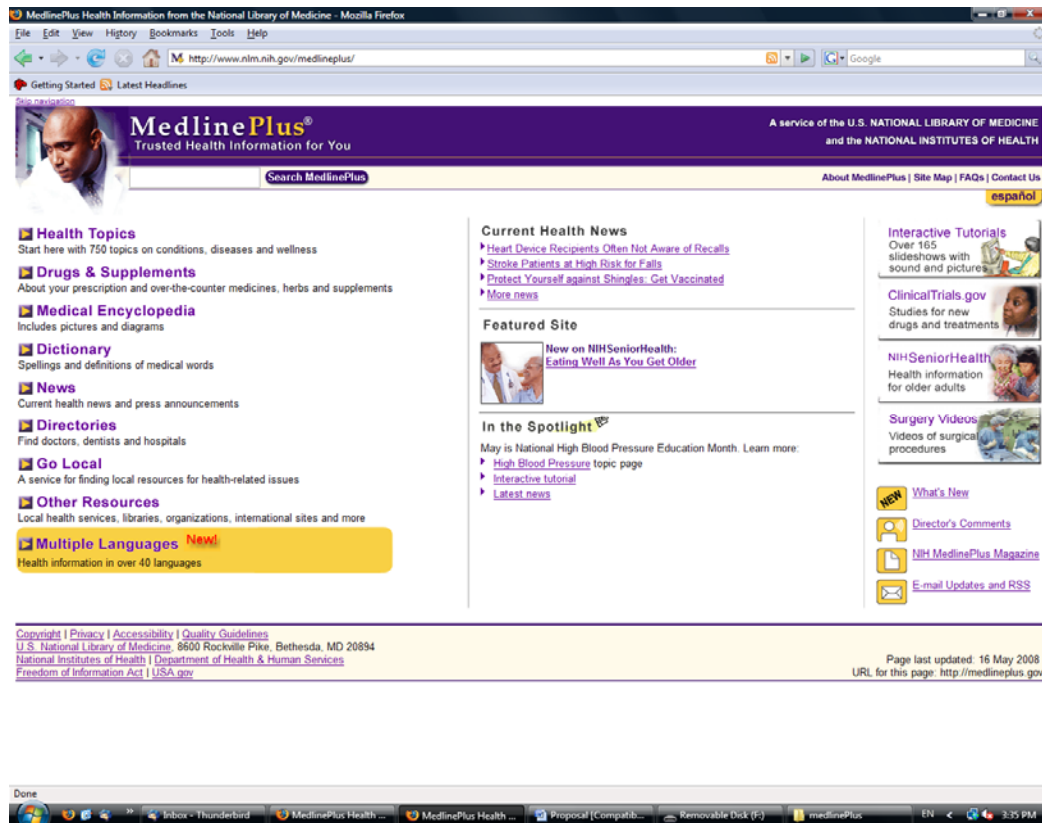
MedlinePlus Health Information from the National Library of Medicine - Mozilla Firefox

File Edit View History Bookmarks Tools Help

http://www.nlm.nih.gov/medlineplus/

Google

Getting Started Latest Headlines

Skip navigation

MedlinePlus®
Trusted Health Information for You

A service of the U.S. NATIONAL LIBRARY OF MEDICINE and the NATIONAL INSTITUTES OF HEALTH

Search MedlinePlus

About MedlinePlus | Site Map | FAQs | Contact Us

español

Health Topics
Start here with 750 topics on conditions, diseases and wellness

Drugs & Supplements
About your prescription and over-the-counter medicines, herbs and supplements

Medical Encyclopedia
Includes pictures and diagrams

Dictionary
Spellings and definitions of medical words

News
Current health news and press announcements

Directories
Find doctors, dentists and hospitals

Go Local
A service for finding local resources for health-related issues

Other Resources
Local health services, libraries, organizations, international sites and more

Multiple Languages New!
Health information in over 40 languages

Current Health News
Heart Device Recipients Often Not Aware of Recalls
Stroke Patients at High Risk for Falls
Protect Yourself against Shingles: Get Vaccinated
More news

Featured Site
New on NIHSeniorHealth:
Eating Well As You Get Older

In the Spotlight
May is National High Blood Pressure Education Month. Learn more:
High Blood Pressure topic page
Interactive tutorial
Latest news

Interactive Tutorials
Over 165 slideshows with sound and pictures

ClinicalTrials.gov
Studies for new drugs and treatments

NIHSeniorHealth
Health information for older adults

Surgery Videos
Videos of surgical procedures

NEW What's New
Director's Comments
NIH MedlinePlus Magazine
E-mail Updates and RSS

Copyright | Privacy | Accessibility | Quality Guidelines
U.S. National Library of Medicine, 8600 Rockville Pike, Bethesda, MD 20894
National Institutes of Health | Department of Health & Human Services
Freedom of Information Act | USA.gov

Page last updated: 16 May 2008
URL for this page: http://medlineplus.gov

Done

Inbox - Thunderbird
MedlinePlus Health ...
MedlinePlus Health ...
Proposal [Compatib...
Removable Disk (F:)
medlinePlus
EN
3:35 PM